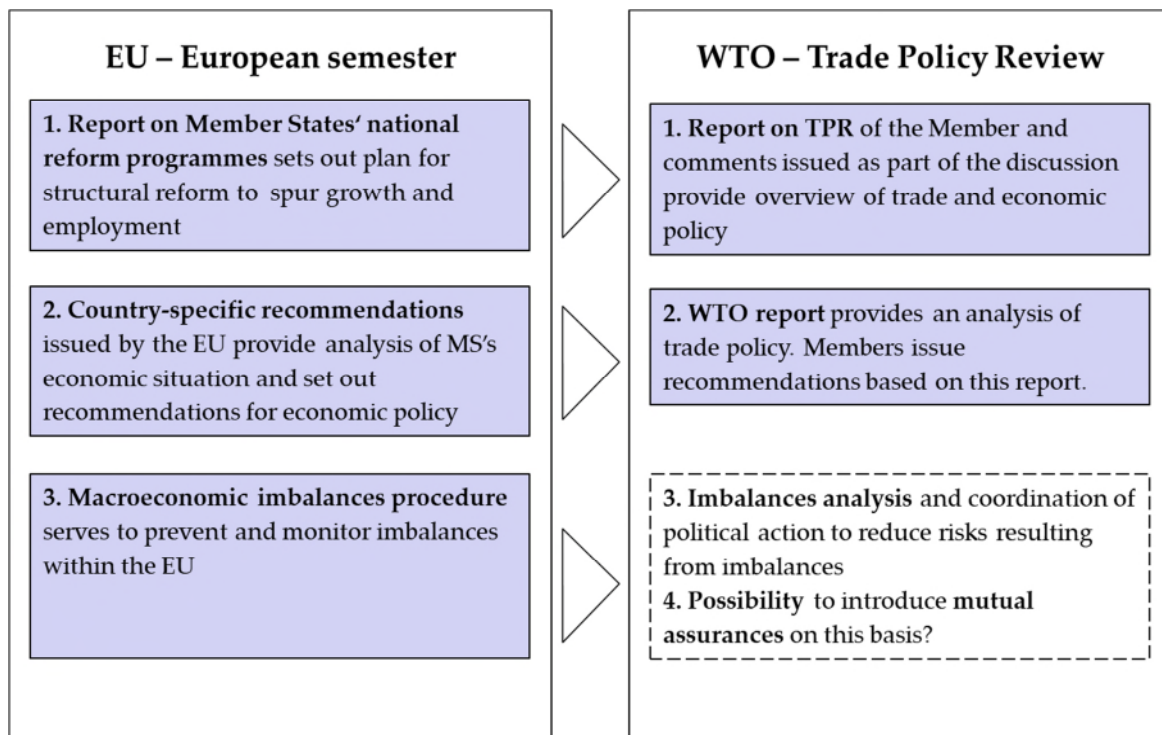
EU – European semester

1. Report on Member States' national reform programmes sets out plan for structural reform to spur growth and employment

2. Country-specific recommendations issued by the EU provide analysis of MS's economic situation and set out recommendations for economic policy

3. Macroeconomic imbalances procedure serves to prevent and monitor imbalances within the EU

WTO – Trade Policy Review

1. Report on TPR of the Member and comments issued as part of the discussion provide overview of trade and economic policy

2. WTO report provides an analysis of trade policy. Members issue recommendations based on this report.

3. Imbalances analysis and coordination of political action to reduce risks resulting from imbalances
4. Possibility to introduce mutual assurances on this basis?